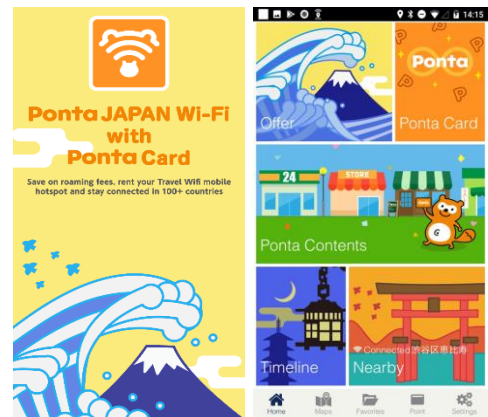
Ponta JAPAN Wi-Fi
with
Ponta Card

Save on roaming fees, rent your Travel Wifi mobile hotspot and stay connected in 100+ countries

14:15

Offer

Ponta

Ponta Card

24

STORE

Ponta Contents

Timeline

Connected 渋谷区恵比寿

Nearby

Home

Maps

Favorites

Point

Settings